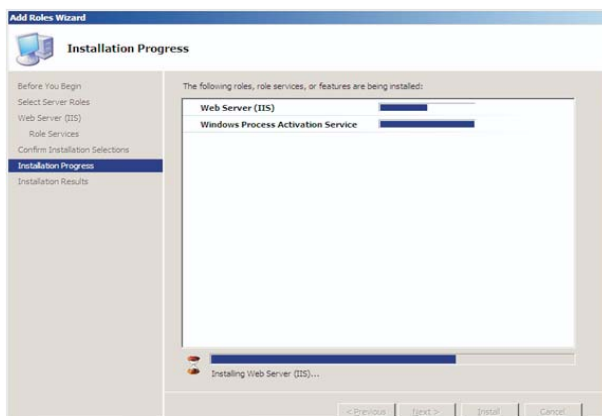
Add Roles Wizard

Installation Progress

Before You Begin
Select Server Roles
Web Server (IIS)
Role Services
Confirm Installation Selections
Installation Progress
Installation Results

The following roles, role services, or features are being installed:

Web Server (IIS)
Windows Process Activation Service

Installing Web Server (IIS)...

< Previous
Next >
Install
Cancel